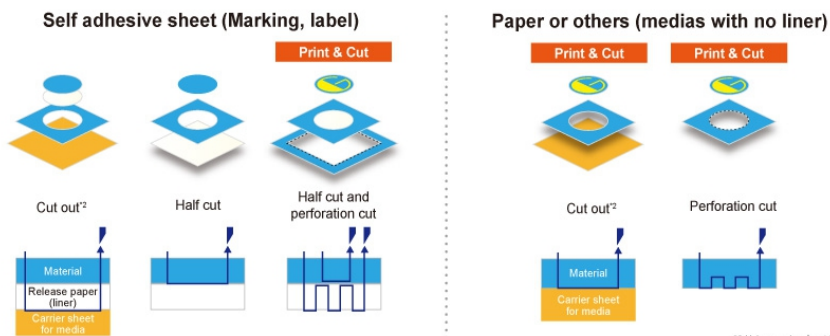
Self adhesive sheet (Marking, label)

Print & Cut

Cut out*2

Half cut

Half cut and perforation cut

Material

Release paper (liner)

Carrier sheet for media

Paper or others (medias with no liner)

Print & Cut

Print & Cut

Cut out*2

Perforation cut

Material

Carrier sheet for media

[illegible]